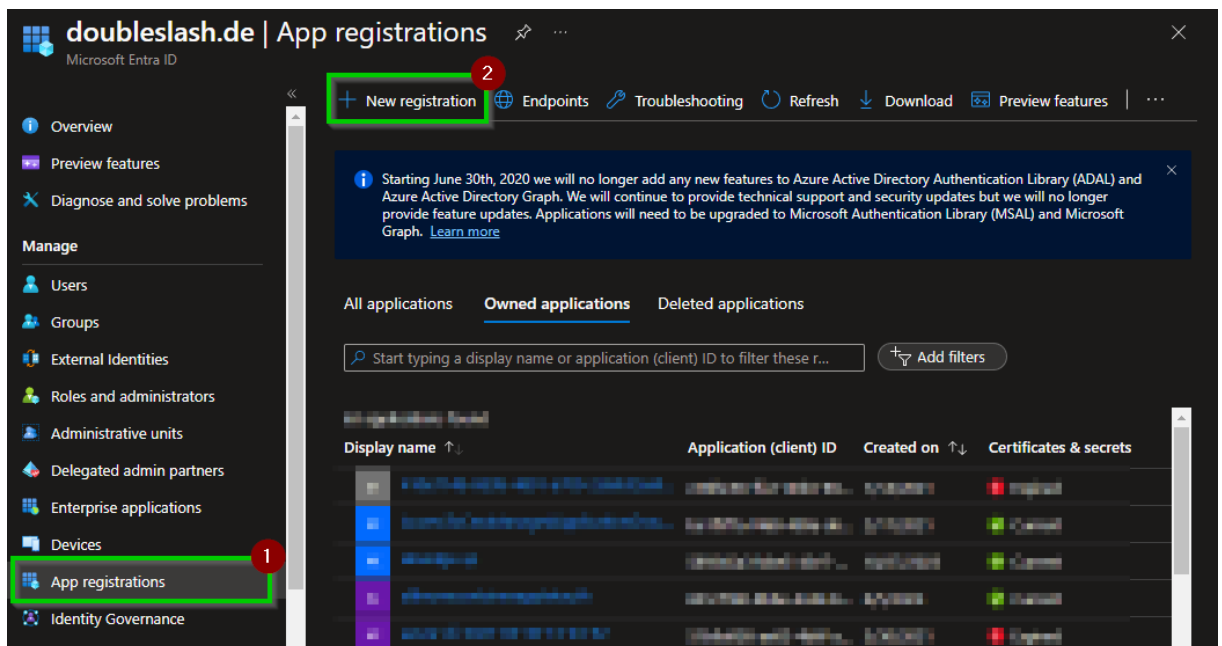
doubleslash.de | App registrations
Microsoft Entra ID

«

Overview
Preview features
Diagnose and solve problems
Manage
Users
Groups
External Identities
Roles and administrators
Administrative units
Delegated admin partners
Enterprise applications
Devices
App registrations
1
Identity Governance

2
+ New registration
Endpoints
Troubleshooting
Refresh
Download
Preview features
···

Starting June 30th, 2020 we will no longer add any new features to Azure Active Directory Authentication Library (ADAL) and Azure Active Directory Graph. We will continue to provide technical support and security updates but we will no longer provide feature updates. Applications will need to be upgraded to Microsoft Authentication Library (MSAL) and Microsoft Graph. Learn more

All applications
Owned applications
Deleted applications

Start typing a display name or application (client) ID to filter these r...
Add filters

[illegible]

| Display name ↑↓ | Application (client) ID | Created on ↑↓ | Certificates & secrets |
|---|---|---|---|
| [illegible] | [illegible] | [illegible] | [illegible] |
| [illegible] | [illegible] | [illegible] | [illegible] |
| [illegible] | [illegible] | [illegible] | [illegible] |
| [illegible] | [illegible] | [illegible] | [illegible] |
| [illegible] | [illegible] | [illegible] | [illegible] |